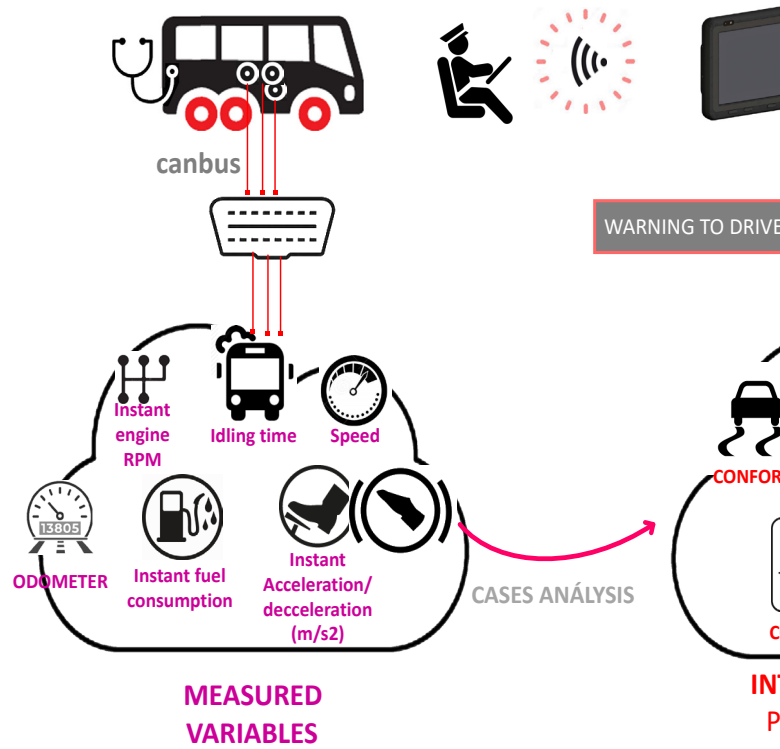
canbus

WARNING TO DRIVE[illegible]

Instant engine RPM

Idling time

Speed

13805

ODOMETER

Instant fuel consumption

Instant Acceleration/ decceleration (m/s2)

CASES ANÁLYSIS

CONFOR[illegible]

C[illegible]

MEASURED VARIABLES

INT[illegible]

P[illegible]